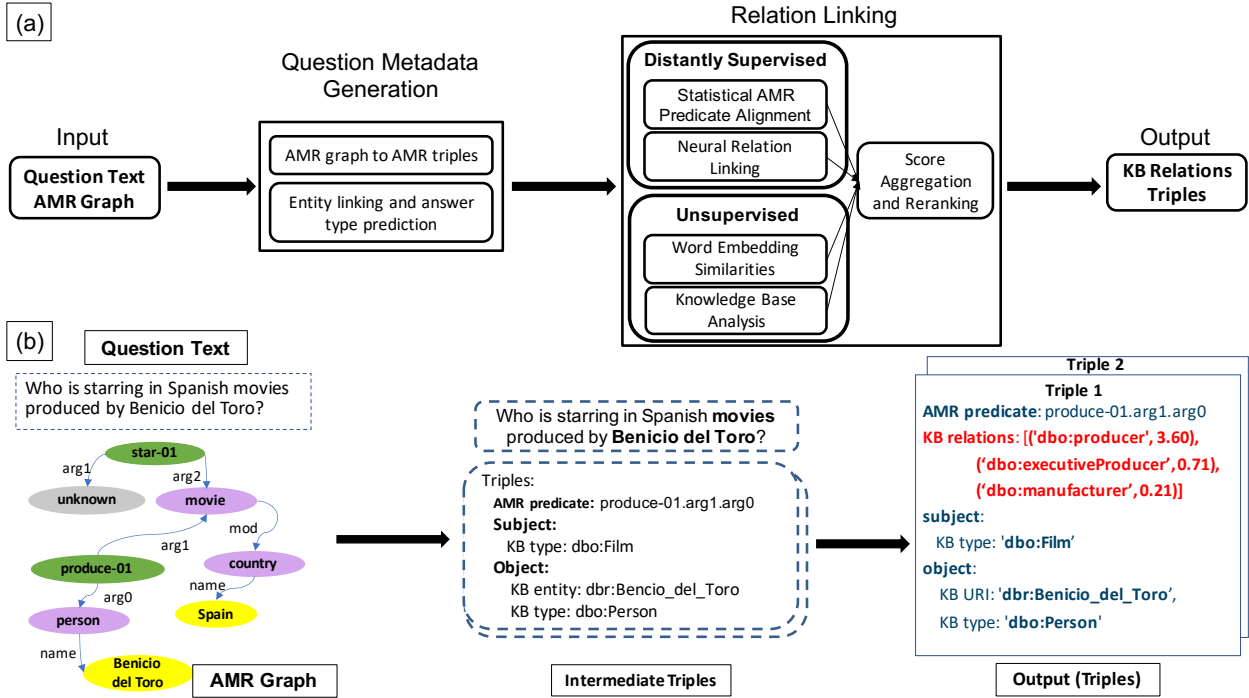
(a)

Input
Question Text
AMR Graph

Question Metadata Generation
AMR graph to AMR triples
Entity linking and answer type prediction

Relation Linking
Distantly Supervised
Statistical AMR Predicate Alignment
Neural Relation Linking
Unsupervised
Word Embedding Similarities
Knowledge Base Analysis
Score Aggregation and Reranking

Output
KB Relations Triples

(b)
Question Text
Who is starring in Spanish movies produced by Benicio del Toro?

star-01
arg1
arg2
unknown
movie
mod
arg1
country
produce-01
name
arg0
Spain
person
name
Benicio del Toro
AMR Graph

Who is starring in Spanish **movies** produced by **Benicio del Toro**?
Triples:
**AMR predicate:** produce-01.arg1.arg0
**Subject:**
KB type: dbo:Film
**Object:**
KB entity: dbr:Bencio_del_Toro
KB type: dbo:Person
Intermediate Triples

Triple 2
Triple 1
**AMR predicate**: produce-01.arg1.arg0
**KB relations**: [('dbo:producer', 3.60), ('dbo:executiveProducer',0.71), ('dbo:manufacturer',0.21)]
**subject**:
KB type: '**dbo:Film**'
**object**:
KB URI: '**dbr:Benicio_del_Toro**',
KB type: '**dbo:Person**'
Output (Triples)